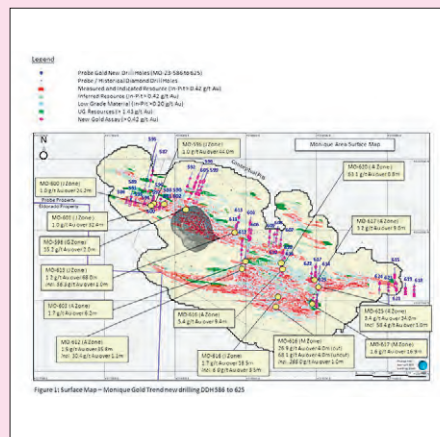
Legend

Probe Gold New Drill Holes (MO-23-586 to 625)
Probe / Historical Diamond Drill Holes
Measured and Indicated Resource (In-Pit > 0.42 g/t Au)
Inferred Resource (In-Pit > 0.42 g/t Au)
Low Grade Material (In-Pit > 0.20 g/t Au)
UG Resources (> 1.43 g/t Au)
New Gold Assays (> 0.42 g/t Au)

N

Monique Area Surface Map

MO-586 (J Zone)
1.0 g/t Au over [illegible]

MO-620 (A Zone)
93.1 g/t Au over 0.5m

MO-602 (J Zone)
1.0 g/t Au over 24.2m

MO-600 (J Zone)
1.0 g/t Au over 32.4m

MO-598 (G Zone)
15.2 g/t Au over 2.0m

MO-617 (A Zone)
3.5 g/t Au over 9.0m

MO-613 (J Zone)
1.7 g/t Au over 88.0m
Incl. 3.6 g/t Au over 6.0m

MO-602 (A Zone)
1.7 g/t Au over 8.0m

MO-621 (A Zone)
1.6 g/t Au over 35.5m
Incl. 10.4 g/t Au over 1.1m

MO-616 (A Zone)
5.4 g/t Au over 9.0m

MO-618 (J Zone)
1.7 g/t Au over 18.0m
Incl. 3.6 g/t Au over 3.5m

MO-614 (M Zone)
29.9 g/t Au over 4.0m (cut)
68.1 g/t Au over 4.0m (uncut)
Incl. 268.0 g/t Au over 1.0m

MO-625 (J Zone)
3.4 g/t Au over 14.0m
Incl. 58.4 g/t Au over 5.0m

MO-617 (M Zone)
1.6 g/t Au over 16.9m

Probe Property
Eldorado Property

Figure 1: Surface Map – Monique Gold Trend new drilling DDH586 to 625